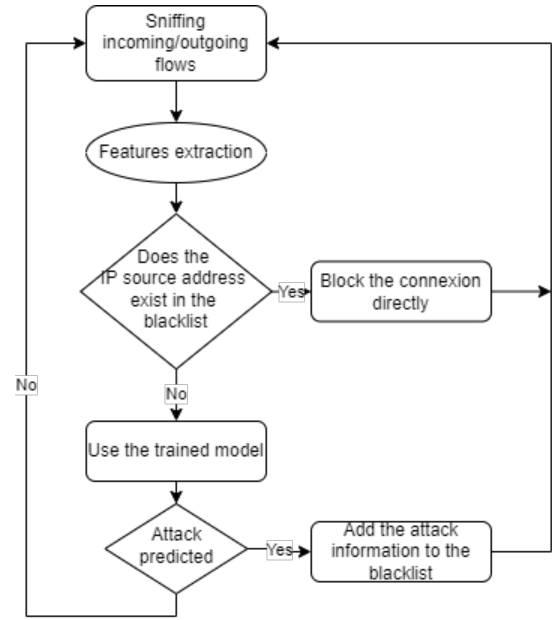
Sniffing incoming/outgoing flows

Features extraction

Does the IP source address exist in the blacklist

Yes

Block the connexion directly

No

No

Use the trained model

Attack predicted

Yes

Add the attack information to the blacklist